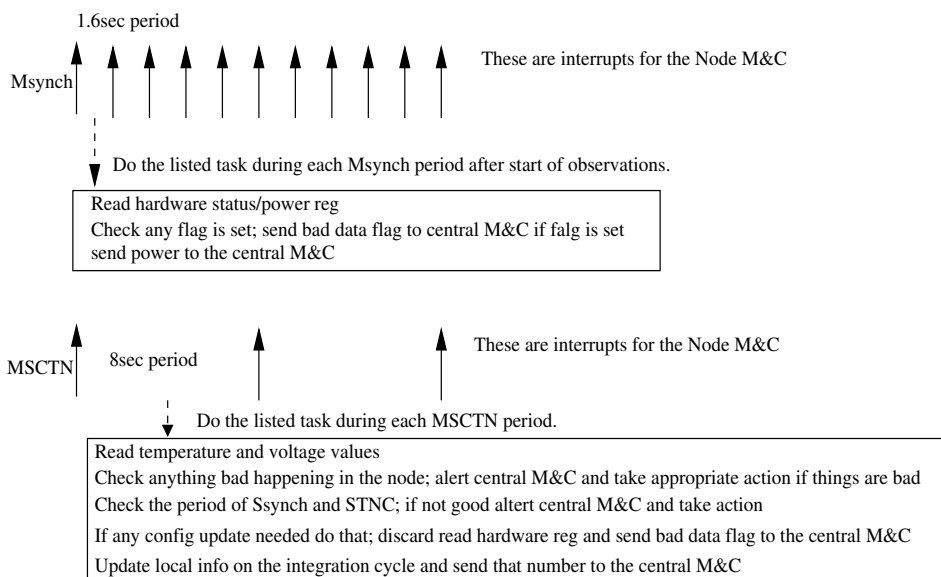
1.6sec period

Msynch

These are interrupts for the Node M&C

Do the listed task during each Msynch period after start of observations.

Read hardware status/power reg
Check any flag is set; send bad data flag to central M&C if falg is set
send power to the central M&C

MSCTN

8sec period

These are interrupts for the Node M&C

Do the listed task during each MSCTN period.

Read temperature and voltage values
Check anything bad happening in the node; alert central M&C and take appropriate action if things are bad
Check the period of Ssynch and STNC; if not good altert central M&C and take action
If any config update needed do that; discard read hardware reg and send bad data flag to the central M&C
Update local info on the integration cycle and send that number to the central M&C